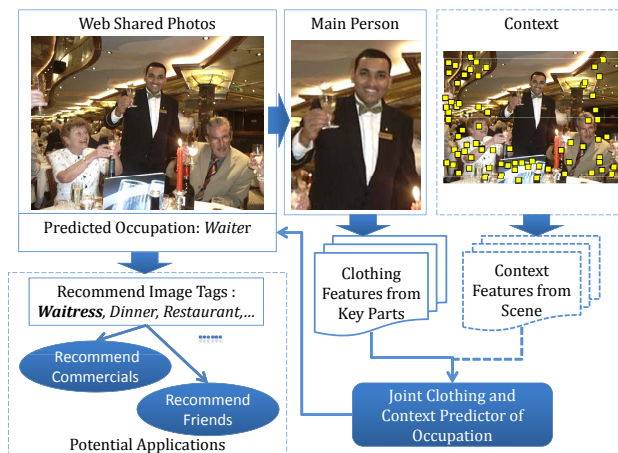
Web Shared Photos

Main Person

Context

Predicted Occupation: *Waiter*

Clothing Features from Key Parts

Context Features from Scene

Recommend Image Tags :
***Waitress***, *Dinner*, *Restaurant*,...

Recommend Commercials

Recommend Friends

Joint Clothing and Context Predictor of Occupation

Potential Applications